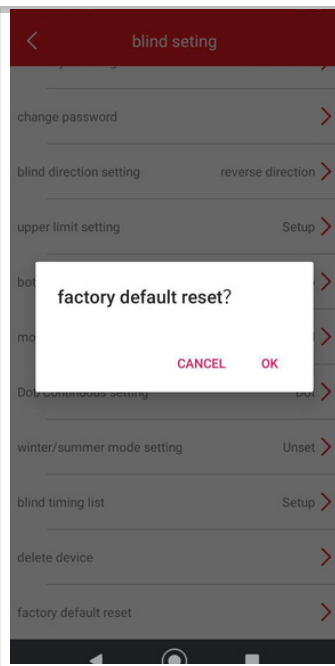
blind seting

change password

blind direction setting reverse direction

upper limit setting Setup

bot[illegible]

mo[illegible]

Do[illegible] Do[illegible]

factory default reset?

CANCEL OK

winter/summer mode setting Unset

blind timing list Setup

delete device

factory default reset